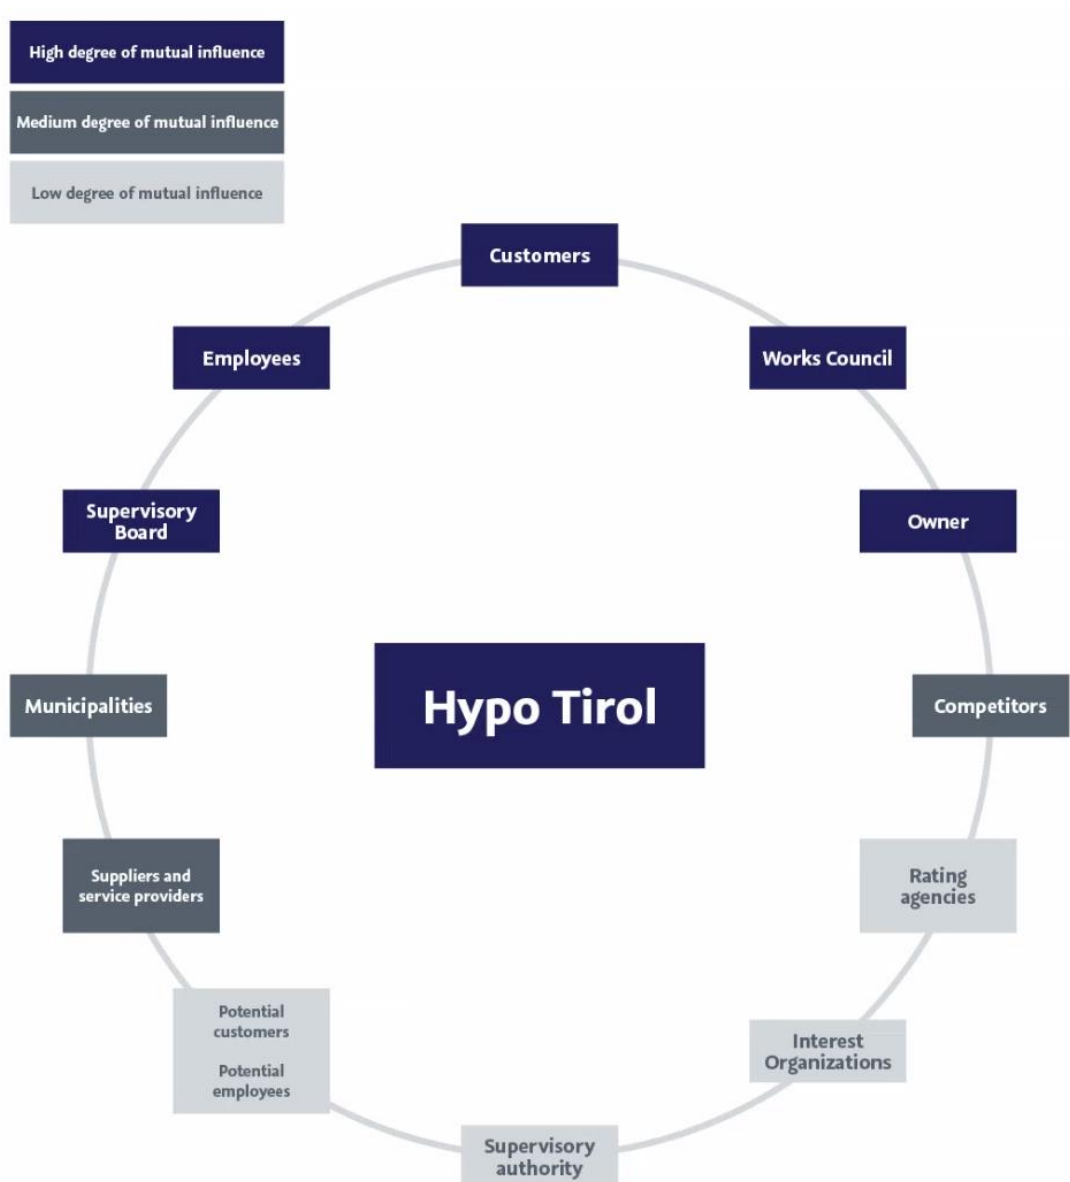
High degree of mutual influence

Medium degree of mutual influence

Low degree of mutual influence

Customers

Works Council

Owner

Competitors

Rating agencies

Interest Organizations

Supervisory authority

Potential customers

Potential employees

Suppliers and service providers

Municipalities

Supervisory Board

Employees

Hypo Tirol